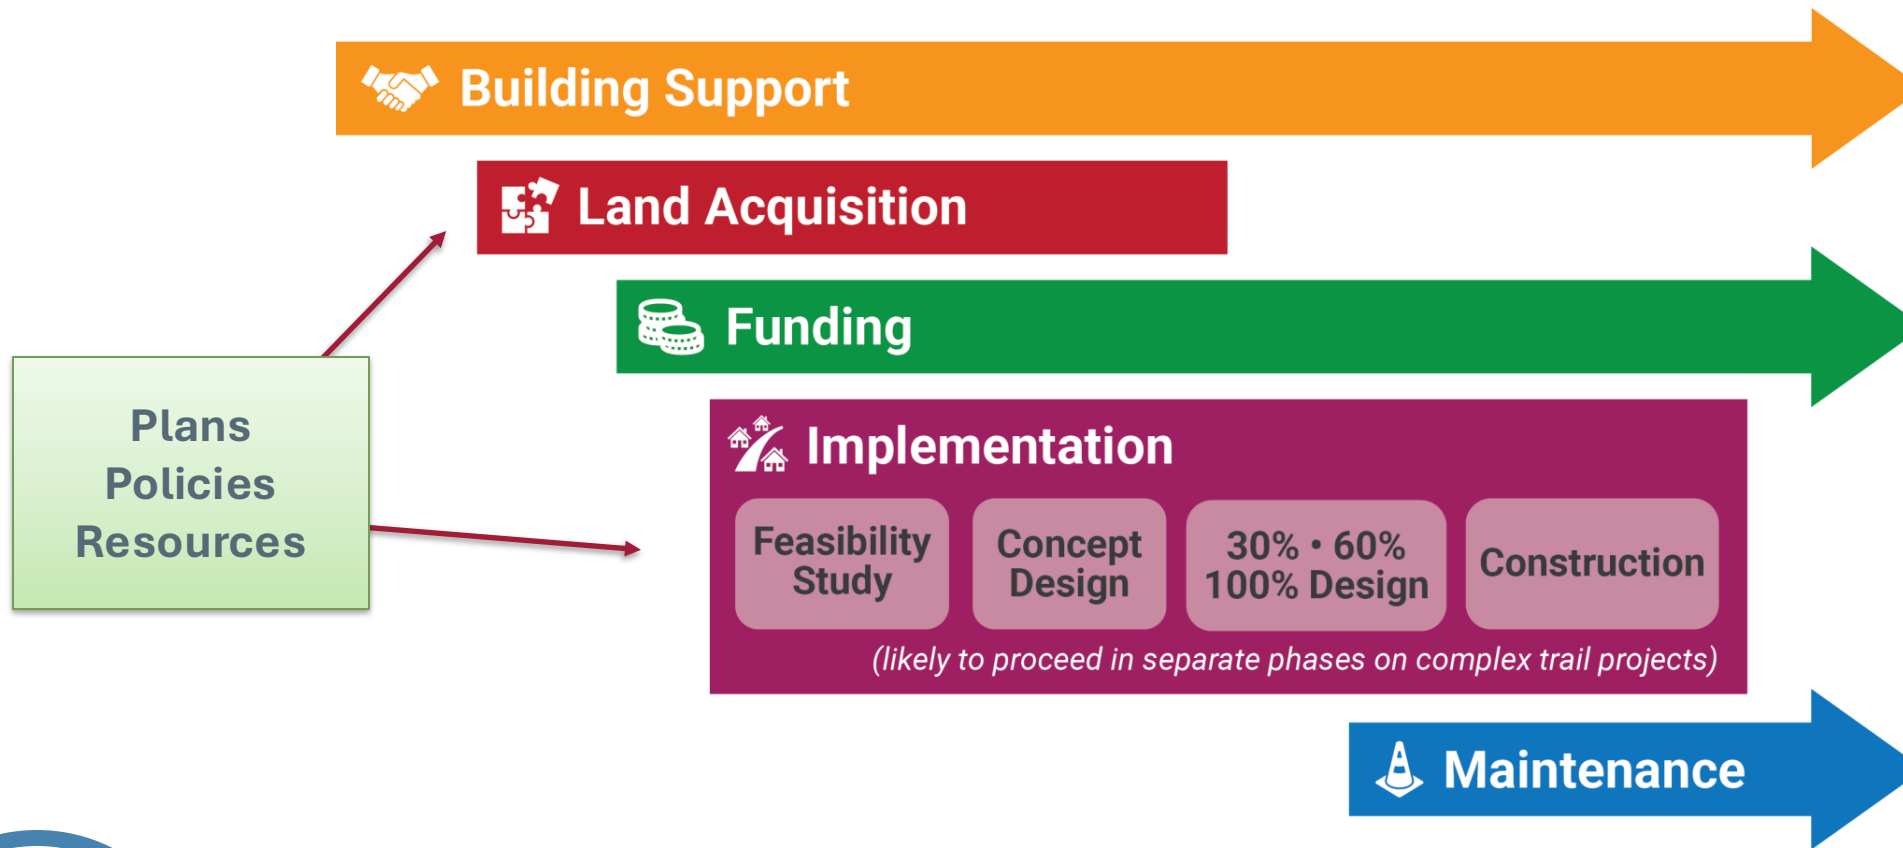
Building Support

Land Acquisition

Funding

Plans
Policies
Resources

Implementation

Feasibility Study

Concept Design

30% • 60% 100% Design

Construction

(likely to proceed in separate phases on complex trail projects)

Maintenance